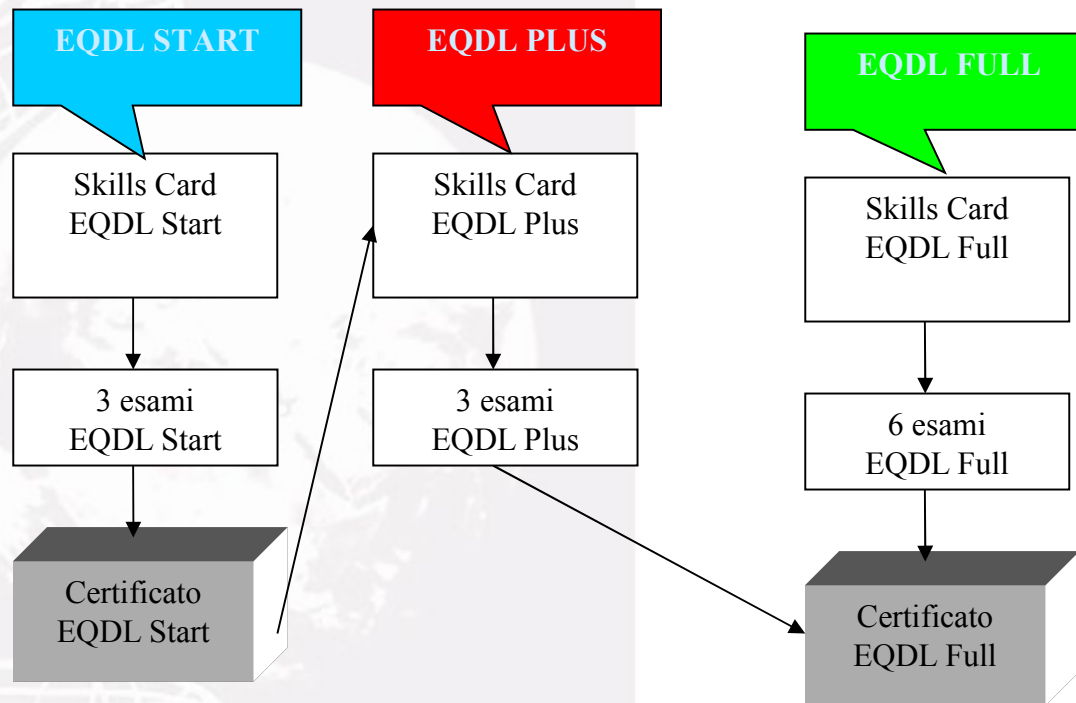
EQDL START

Skills Card
EQDL Start

3 esami
EQDL Start

Certificato
EQDL Start

EQDL PLUS

Skills Card
EQDL Plus

3 esami
EQDL Plus

EQDL FULL

Skills Card
EQDL Full

6 esami
EQDL Full

Certificato
EQDL Full